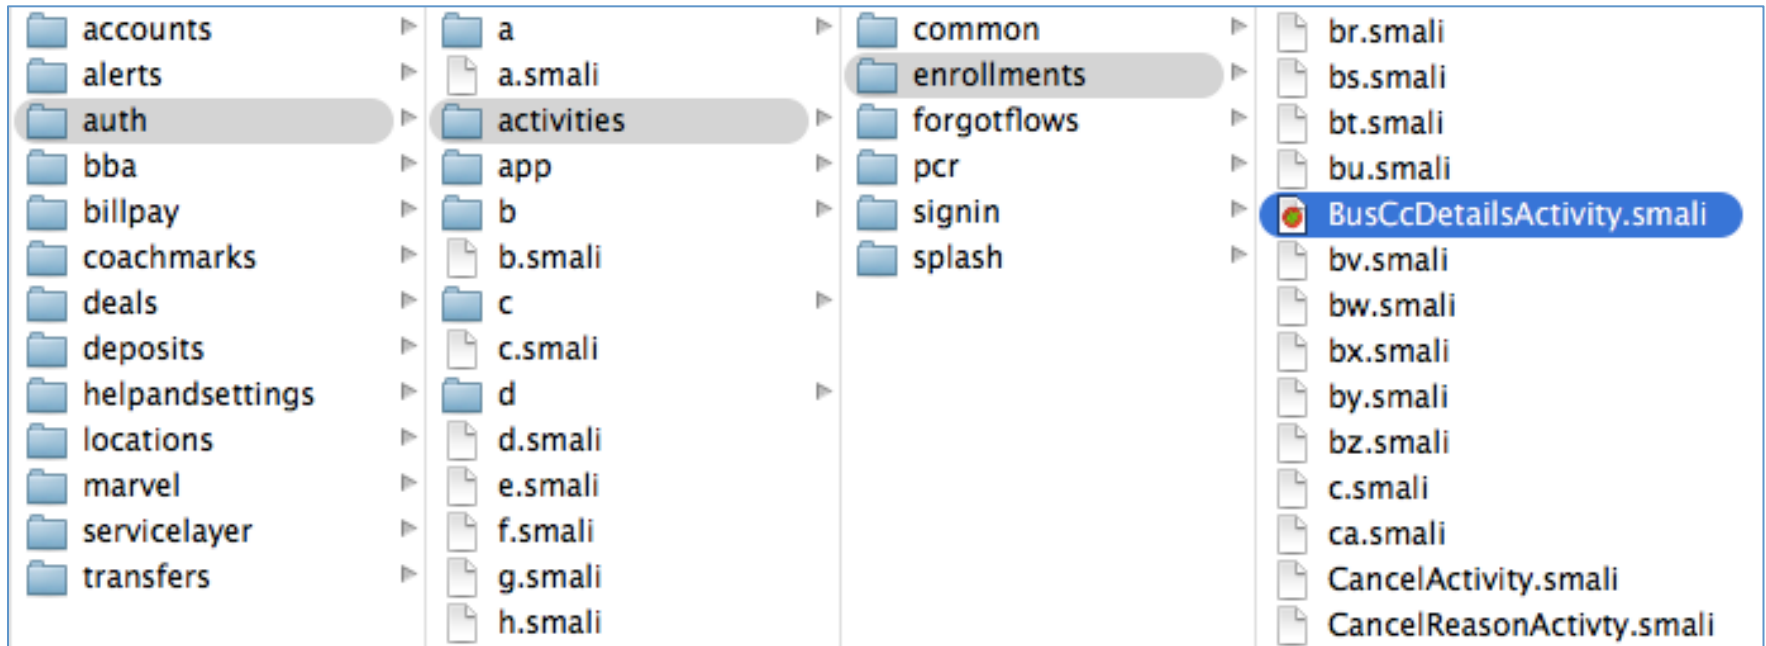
accounts
alerts
auth
bba
billpay
coachmarks
deals
deposits
helpandsettings
locations
marvel
servicelayer
transfers

a
a.smali
activities
app
b
b.smali
c
c.smali
d
d.smali
e.smali
f.smali
g.smali
h.smali

common
enrollments
forgotflows
pcr
signin
splash

br.smali
bs.smali
bt.smali
bu.smali
BusCcDetailsActivity.smali
bv.smali
bw.smali
bx.smali
by.smali
bz.smali
c.smali
ca.smali
CancelActivity.smali
CancelReasonActivty.smali